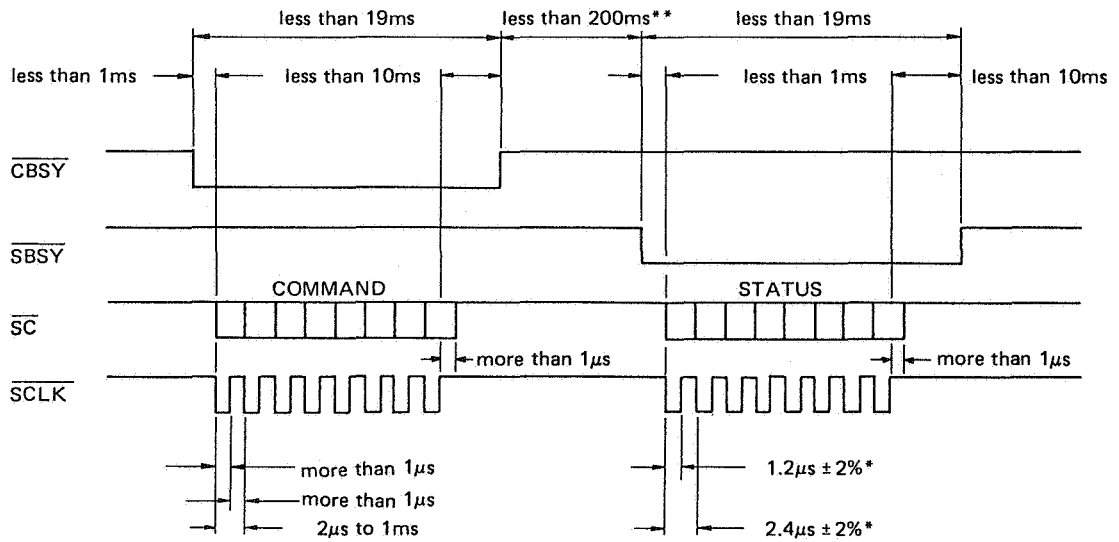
less than 19ms
less than 200ms**
less than 19ms
less than 1ms
less than 10ms
less than 1ms
less than 10ms

$\overline{CBSY}$
$\overline{SBSY}$
COMMAND
STATUS
$\overline{SC}$
more than $1\mu s$
more than $1\mu s$
$\overline{SCLK}$

more than $1\mu s$
more than $1\mu s$
$2\mu s$ to 1ms
$1.2\mu s \pm 2\%$*
$2.4\mu s \pm 2\%$*